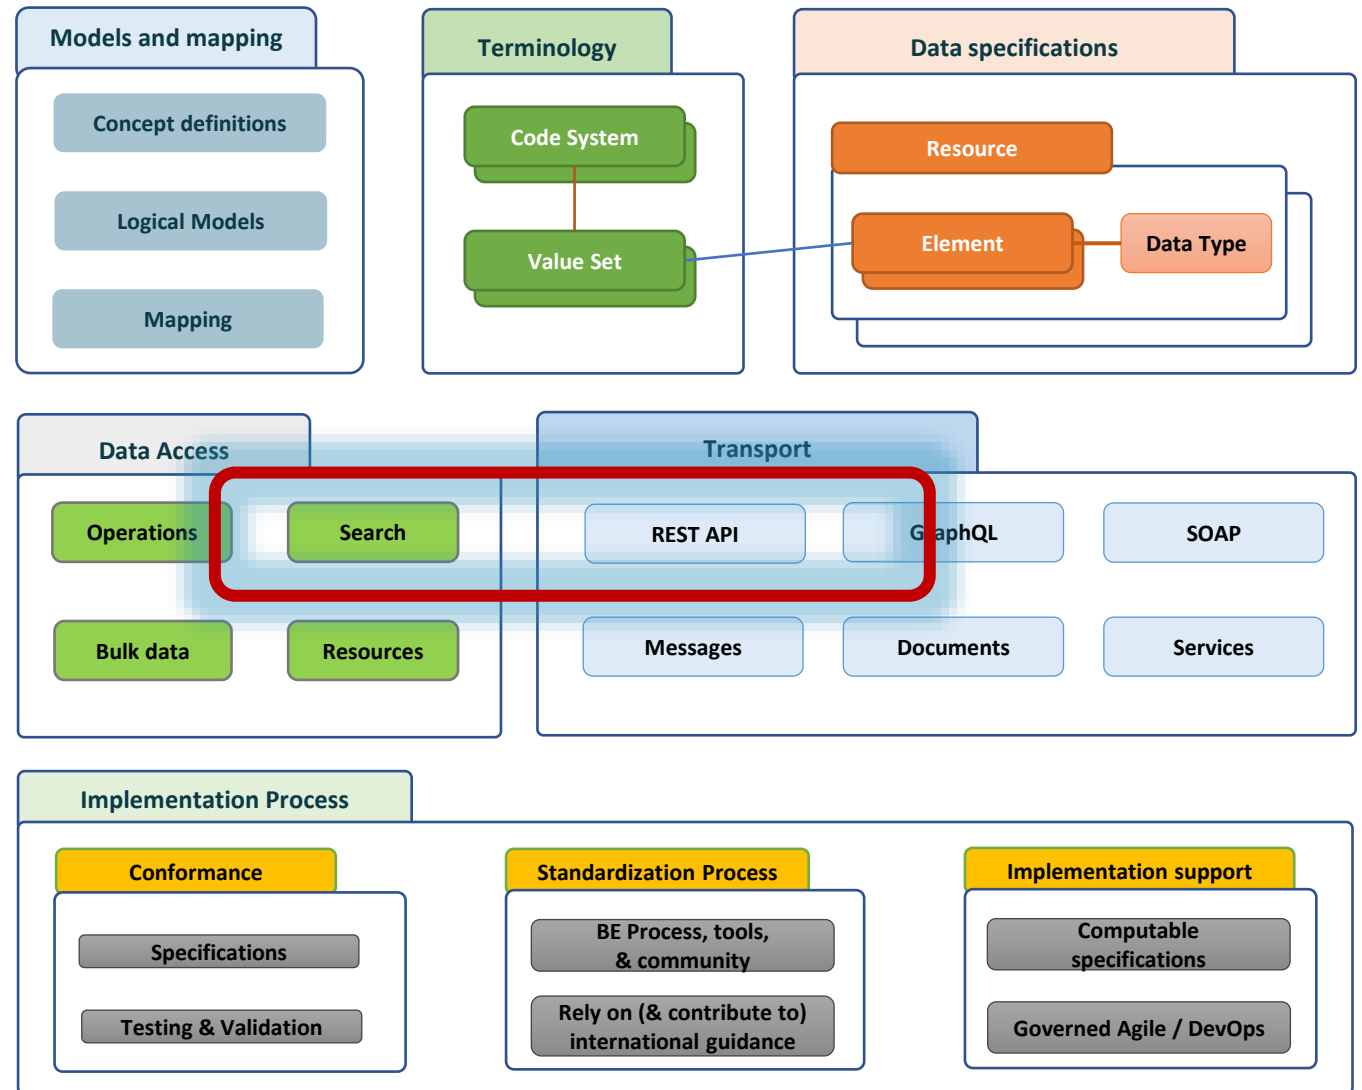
Models and mapping

Concept definitions

Logical Models

Mapping

Terminology

Code System

Value Set

Data specifications

Resource

Element

Data Type

Data Access

Operations

Search

Bulk data

Resources

Transport

REST API

GraphQL

SOAP

Messages

Documents

Services

Implementation Process

Conformance

Specifications

Testing & Validation

Standardization Process

BE Process, tools, & community

Rely on (& contribute to) international guidance

Implementation support

Computable specifications

Governed Agile / DevOps